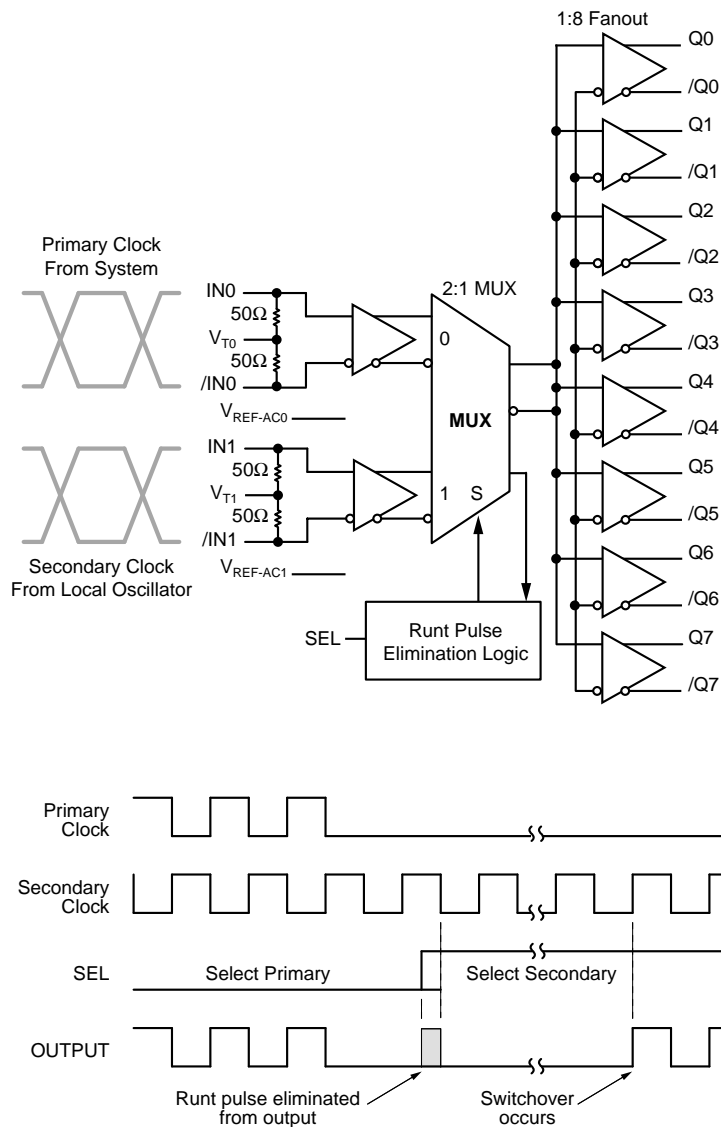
1:8 Fanout

Q0

/Q0

Q1

/Q1

Q2

/Q2

Q3

/Q3

Q4

/Q4

Q5

/Q5

Q6

/Q6

Q7

/Q7

Primary Clock From System

IN0

$50\Omega$

$V_{T0}$

$50\Omega$

/IN0

$V_{REF-AC0}$

2:1 MUX

0

MUX

1 S

IN1

$50\Omega$

$V_{T1}$

$50\Omega$

/IN1

$V_{REF-AC1}$

Secondary Clock From Local Oscillator

SEL

Runt Pulse Elimination Logic

Primary Clock

Secondary Clock

SEL

Select Primary

Select Secondary

OUTPUT

Runt pulse eliminated from output

Switchover occurs